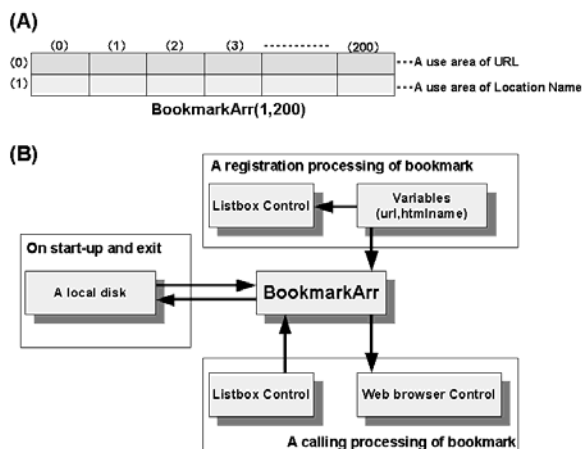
(A)

|  | (0) | (1) | (2) | (3) | ---------- | (200) |
|---|---|---|---|---|---|---|
| (0) |  |  |  |  |  |  |
| (1) |  |  |  |  |  |  |

---A use area of URL
---A use area of Location Name

BookmarkArr(1,200)

(B)

A registration processing of bookmark

Listbox Control

Variables (url,htmlname)

On start-up and exit

A local disk

BookmarkArr

Listbox Control

Web browser Control

A calling processing of bookmark